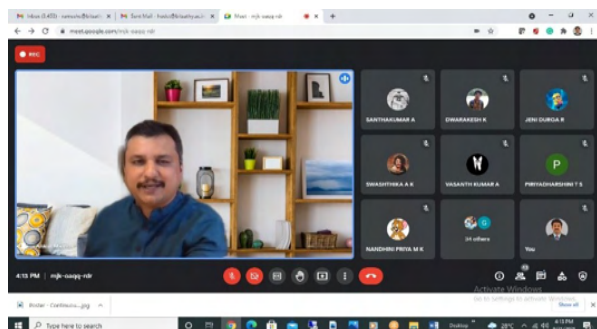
Inbox (1,435) - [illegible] | Sent Mail - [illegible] | Meet - mjk-oaqq-ndr ×

meet.google.com/mjk-oaqq-ndr

REC

SANTHAKUMAR A

DWARAKESH K

JENI DURGA R

SWASHTHIKA A K

VASANTH KUMAR A

PRIYADHARSHINI T S

P

NANDHINI PRIYA M K

24 others

You

4:13 PM | mjk-oaqq-ndr

Activate Windows
Go to Settings to activate Windows.

Poster - Continuou....jpg ^

Show all

Type here to search

28°C

4:13 PM